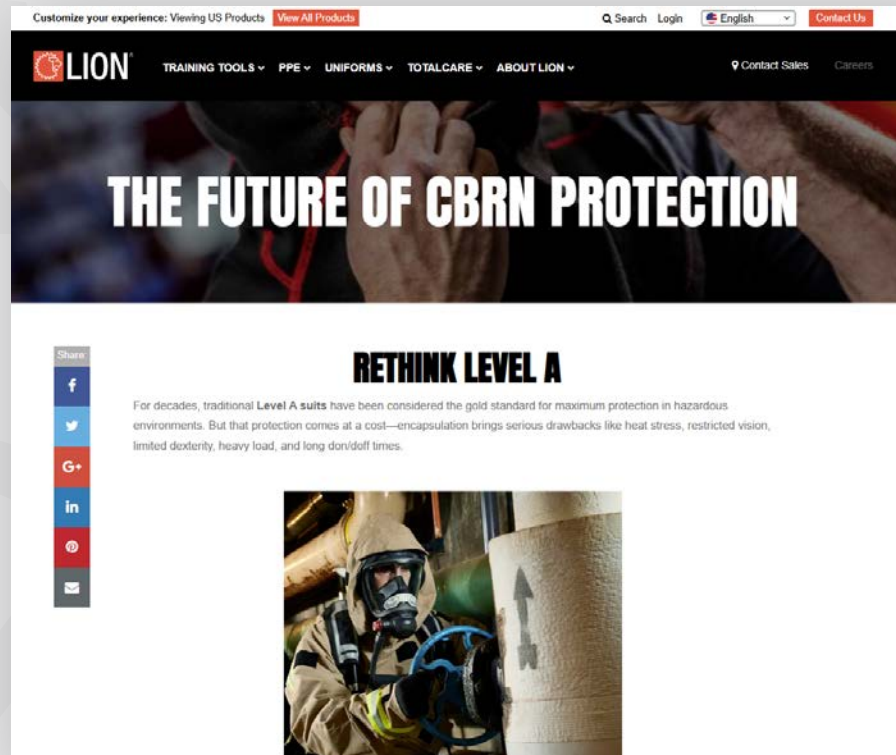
Customize your experience: Viewing US Products View All Products

Search Login English Contact Us

LION

TRAINING TOOLS PPE UNIFORMS TOTALCARE ABOUT LION

Contact Sales Careers

THE FUTURE OF CBRN PROTECTION

Share

f

G+

in

RETHINK LEVEL A

For decades, traditional **Level A suits** have been considered the gold standard for maximum protection in hazardous environments. But that protection comes at a cost—encapsulation brings serious drawbacks like heat stress, restricted vision, limited dexterity, heavy load, and long don/doff times.